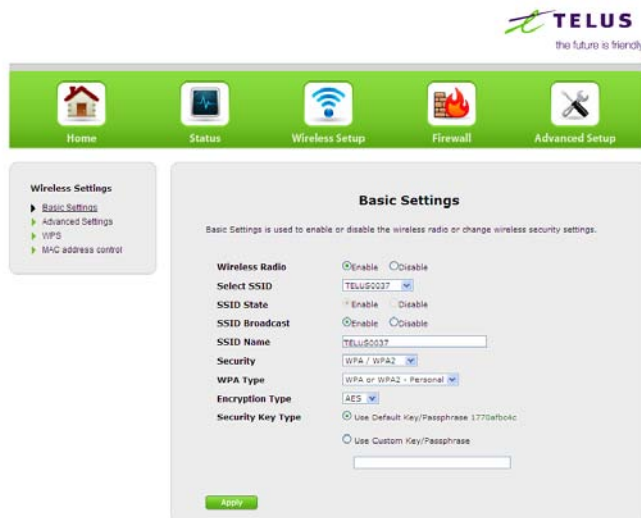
TELUS
the future is friendly

Home
Status
Wireless Setup
Firewall
Advanced Setup

Wireless Settings
Basic Settings
Advanced Settings
WPS
MAC address control

Basic Settings

Basic Settings is used to enable or disable the wireless radio or change wireless security settings.

| | |
|---|---|
| Wireless Radio | Enable Disable |
| Select SSID | TELUS0037 |
| SSID State | Enable Disable |
| SSID Broadcast | Enable Disable |
| SSID Name | TELUS0037 |
| Security | WPA / WPA2 |
| WPA Type | WPA or WPA2 - Personal |
| Encryption Type | AES |
| Security Key Type | Use Default Key/Passphrase 1770afbc4c |
| | Use Custom Key/Passphrase |

Apply